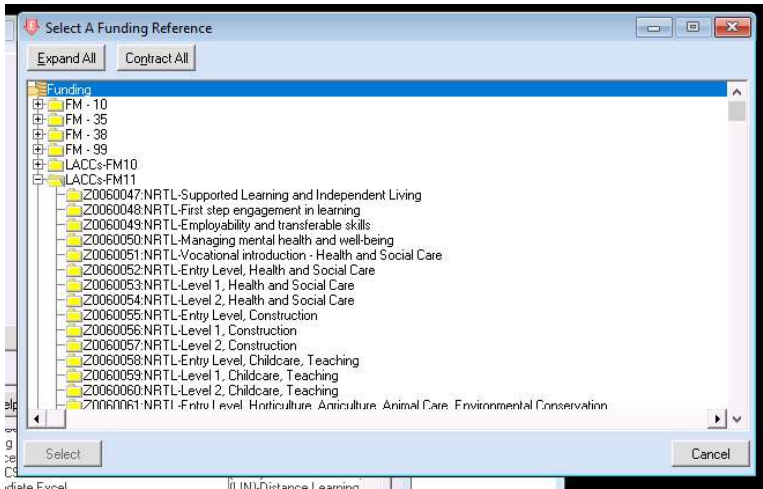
Select A Funding Reference

Expand All
Contract All

Funding
FM - 10
FM - 35
FM - 38
FM - 99
LACCs-FM10
LACCs-FM11
Z0060047:NRTL-Supported Learning and Independent Living
Z0060048:NRTL-First step engagement in learning
Z0060049:NRTL-Employability and transferable skills
Z0060050:NRTL-Managing mental health and well-being
Z0060051:NRTL-Vocational introduction - Health and Social Care
Z0060052:NRTL-Entry Level, Health and Social Care
Z0060053:NRTL-Level 1, Health and Social Care
Z0060054:NRTL-Level 2, Health and Social Care
Z0060055:NRTL-Entry Level, Construction
Z0060056:NRTL-Level 1, Construction
Z0060057:NRTL-Level 2, Construction
Z0060058:NRTL-Entry Level, Childcare, Teaching
Z0060059:NRTL-Level 1, Childcare, Teaching
Z0060060:NRTL-Level 2, Childcare, Teaching
Z0060061:NRTL-Entry Level, Horticulture, Agriculture, Animal Care, Environmental Conservation

Select
Cancel

elp
g
ce
CS
diate Excel
(LIN)-Distance Learning